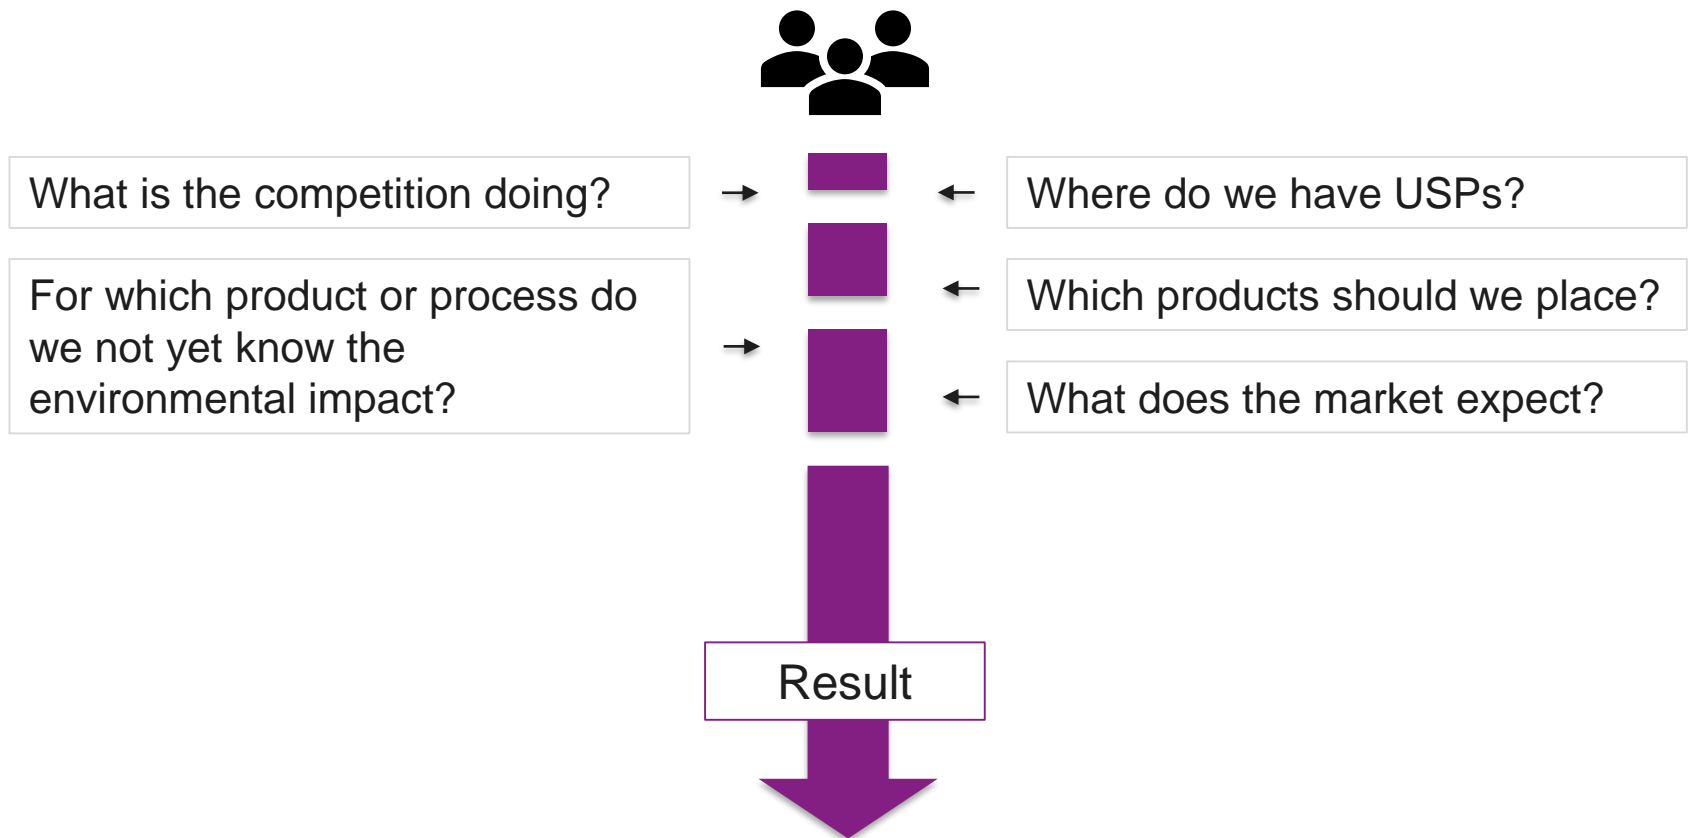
What is the competition doing?

Where do we have USPs?

For which product or process do we not yet know the environmental impact?

Which products should we place?

What does the market expect?

Result